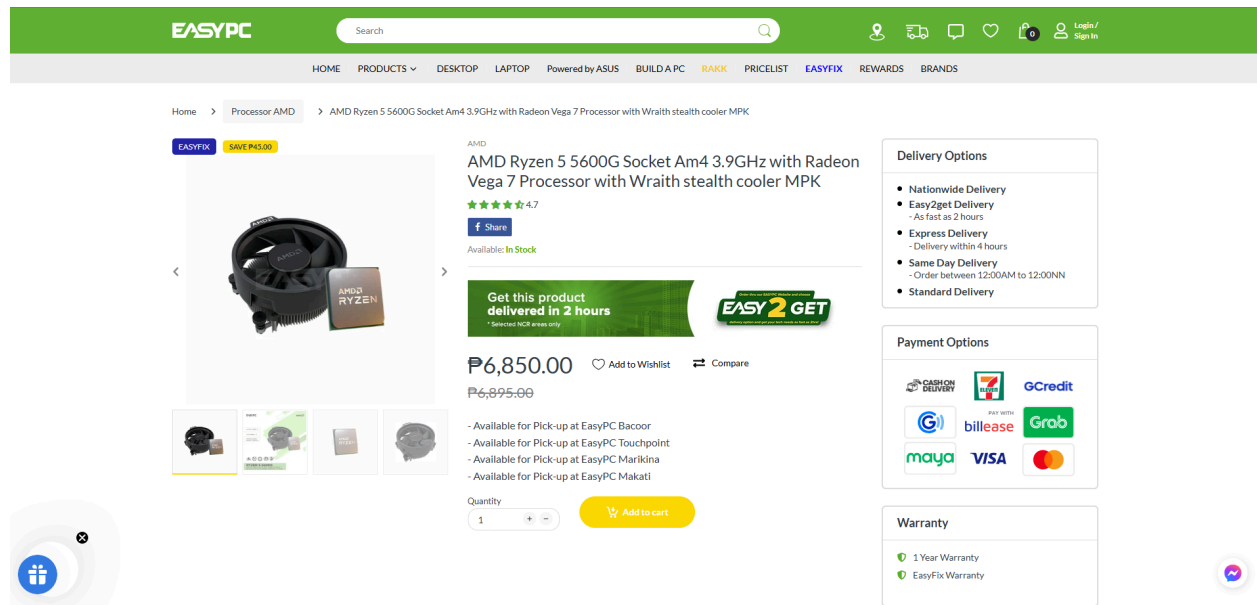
EASYPC

Search

0 Login / Sign In

HOME PRODUCTS DESKTOP LAPTOP Powered by ASUS BUILD A PC RAKK PRICELIST EASYFIX REWARDS BRANDS

Home > Processor AMD > AMD Ryzen 5 5600G Socket Am4 3.9GHz with Radeon Vega 7 Processor with Wraith stealth cooler MPK

EASYFIX SAVE ₱45.00

AMD RYZEN

AMD

AMD Ryzen 5 5600G Socket Am4 3.9GHz with Radeon Vega 7 Processor with Wraith stealth cooler MPK

4.7

Share

Available: In Stock

Get this product delivered in 2 hours
* Selected NCR areas only

EASY 2 GET

₱6,850.00 Add to Wishlist Compare

₱6,895.00

- Available for Pick-up at EasyPC Bacoor
- Available for Pick-up at EasyPC Touchpoint
- Available for Pick-up at EasyPC Marikina
- Available for Pick-up at EasyPC Makati

Quantity
1 + −

Add to cart

Delivery Options

Nationwide Delivery
Easy2get Delivery
- As fast as 2 hours
Express Delivery
- Delivery within 4 hours
Same Day Delivery
- Order between 12:00AM to 12:00NN
Standard Delivery

Payment Options

CASH ON DELIVERY 7 ELEVEN GCredit
PAY WITH billease Grab
maya VISA

Warranty

1 Year Warranty
EasyFix Warranty